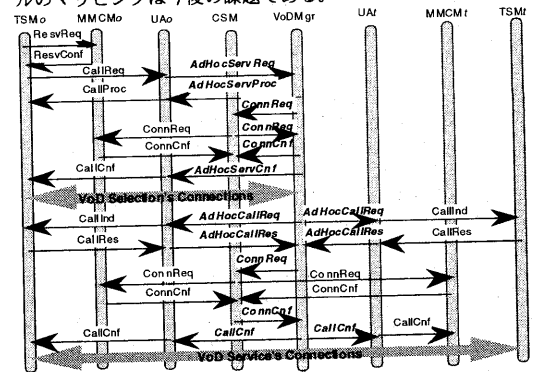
ルのマッピングは今後の課題である。

TSMo MMCMo UAo CSM VoDMgr UAt MMCMt TSMt

ResvReq
ResvConf
CallReq
AdHocServReq
CallProc
AdHocServProc
ConnReq
ConnReq
ConnReq
ConnCnf
ConnCnf
CallCnf
AdHocServCnf
VoD Selection's Connections
CallInd
AdHocCallReq
AdHocCallReq
CallInd
CallRes
AdHocCallRes
AdHocCallRes
CallRes
ConnReq
ConnReq
ConnReq
ConnCnf
ConnCnf
ConnCnf
CallCnf
CallCnf
CallCnf
CallCnf
VoD Service's Connections